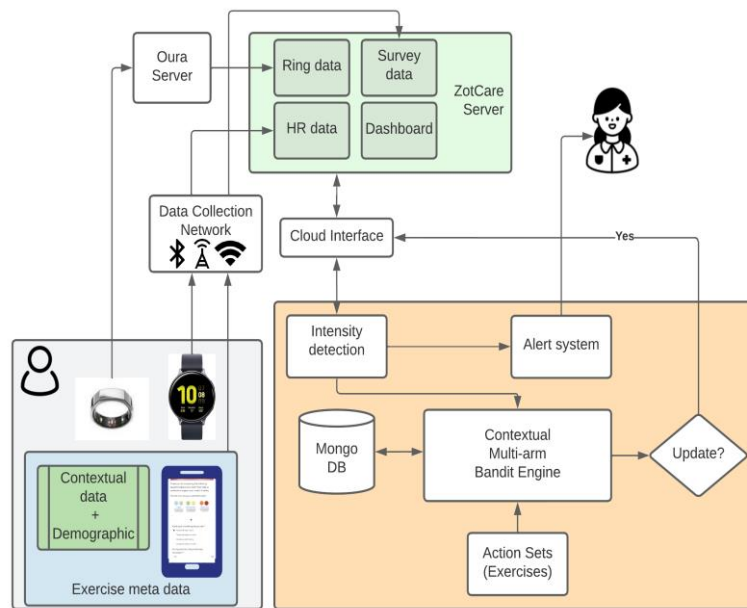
Oura Server

Ring data

Survey data

HR data

Dashboard

ZotCare Server

Data Collection Network

Cloud Interface

Yes

Intensity detection

Alert system

10 08

Mongo DB

Contextual Multi-arm Bandit Engine

Update?

Contextual data + Demographic

Action Sets (Exercises)

Exercise meta data